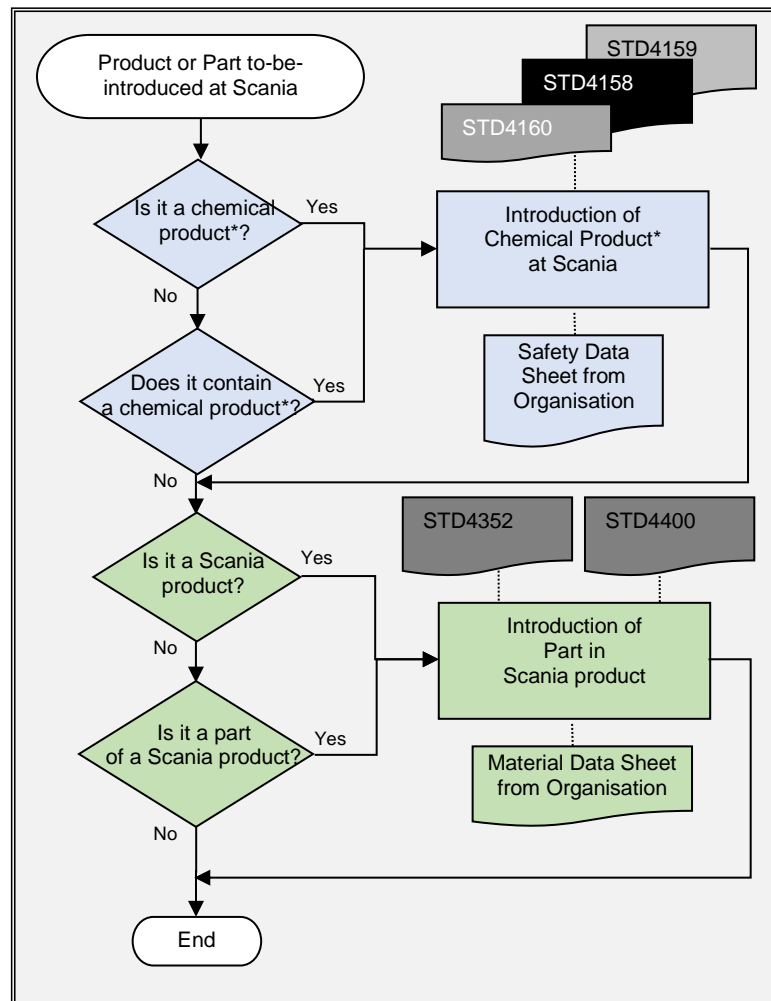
Product or Part to-be-introduced at Scania

STD4159

STD4158

STD4160

Is it a chemical product*?

Yes

Introduction of Chemical Product* at Scania

No

Safety Data Sheet from Organisation

Does it contain a chemical product*?

Yes

No

STD4352

STD4400

Is it a Scania product?

Yes

Introduction of Part in Scania product

No

Is it a part of a Scania product?

Yes

Material Data Sheet from Organisation

No

End